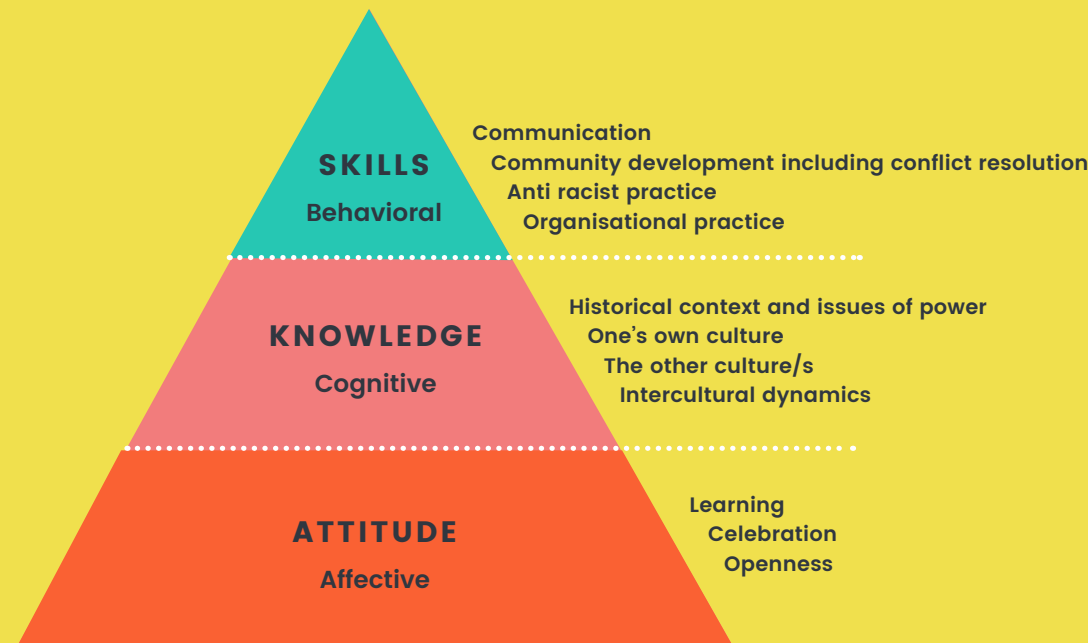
SKILLS
Behavioral

Communication
Community development including conflict resolution
Anti racist practice
Organisational practice

KNOWLEDGE
Cognitive

Historical context and issues of power
One’s own culture
The other culture/s
Intercultural dynamics

ATTITUDE
Affective

Learning
Celebration
Openness